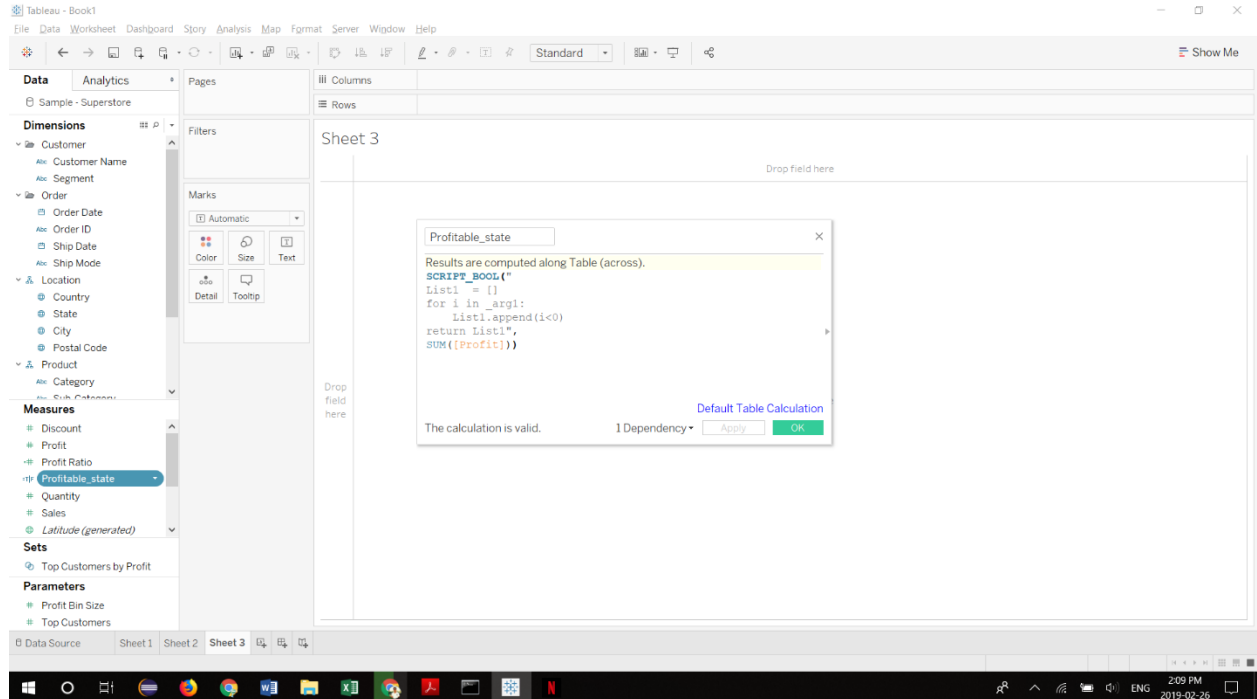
Tableau - Book1
File Data Worksheet Dashboard Story Analysis Map Format Server Window Help
Standard
Show Me

Data Analytics
Sample - Superstore
Dimensions
Customer
Customer Name
Segment
Order
Order Date
Order ID
Ship Date
Ship Mode
Location
Country
State
City
Postal Code
Product
Category
Measures
Discount
Profit
Profit Ratio
Profitable_state
Quantity
Sales
Latitude (generated)
Sets
Top Customers by Profit
Parameters
Profit Bin Size
Top Customers

Pages
Filters
Marks
Automatic
Color Size Text
Detail Tooltip

Columns
Rows
Sheet 3
Drop field here
Drop field here

Profitable_state
Results are computed along Table (across).
SCRIPT_BOOL("
List1 = []
for i in _arg1:
    List1.append(i<0)
return List1",
SUM([Profit]))
Default Table Calculation
The calculation is valid.
1 Dependency
Apply
OK

Data Source Sheet 1 Sheet 2 Sheet 3

ENG 2:09 PM 2019-02-26